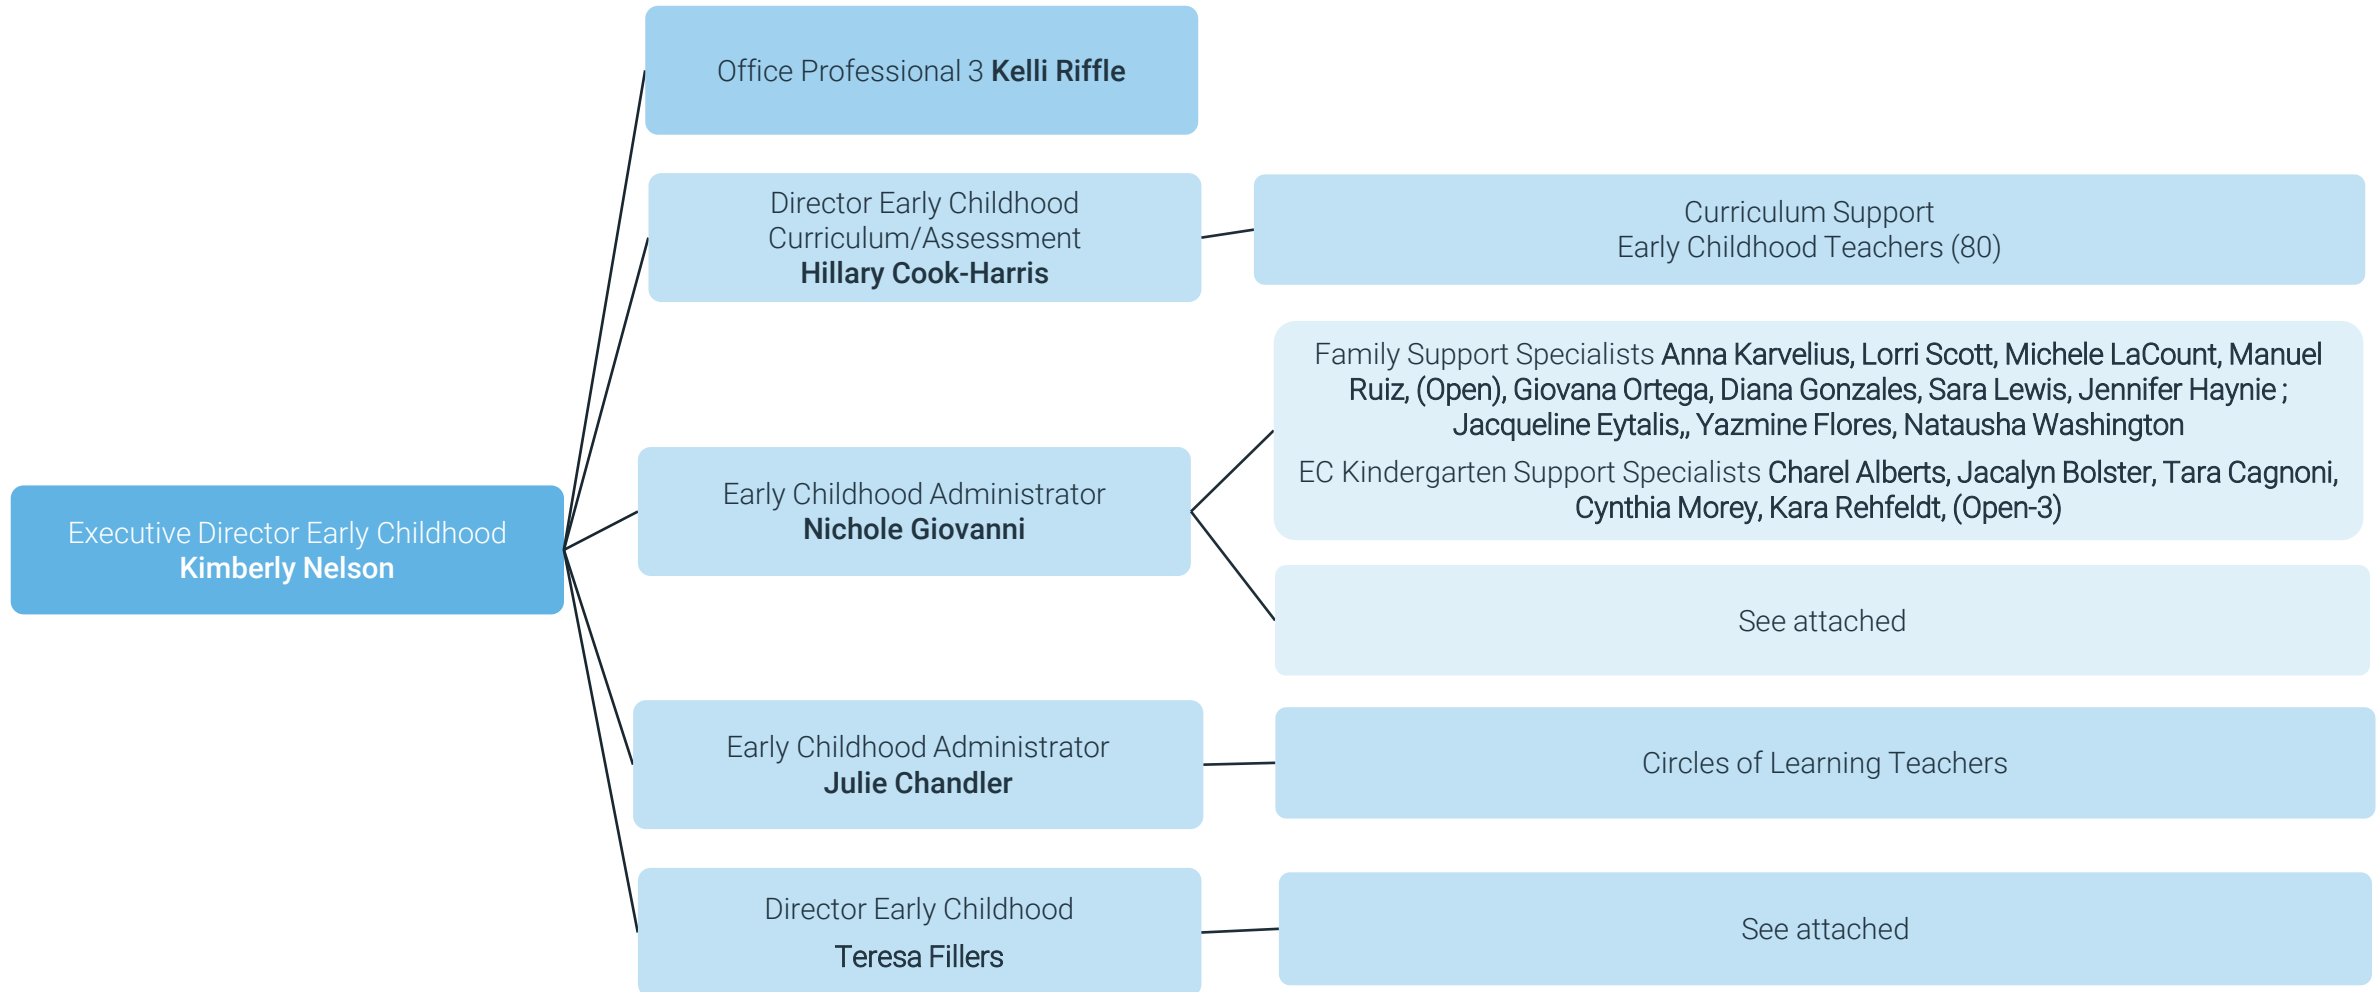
Executive Director Early Childhood
Kimberly Nelson

Office Professional 3 Kelli Riffle

Director Early Childhood Curriculum/Assessment
Hillary Cook-Harris

Curriculum Support
Early Childhood Teachers (80)

Early Childhood Administrator
Nichole Giovanni

Family Support Specialists Anna Karvelius, Lorri Scott, Michele LaCount, Manuel Ruiz, (Open), Giovana Ortega, Diana Gonzales, Sara Lewis, Jennifer Haynie ; Jacqueline Eytalis,, Yazmine Flores, Natausha Washington

EC Kindergarten Support Specialists Charel Alberts, Jacalyn Bolster, Tara Cagnoni, Cynthia Morey, Kara Rehfeldt, (Open-3)

See attached

Early Childhood Administrator
Julie Chandler

Circles of Learning Teachers

Director Early Childhood
Teresa Fillers

See attached